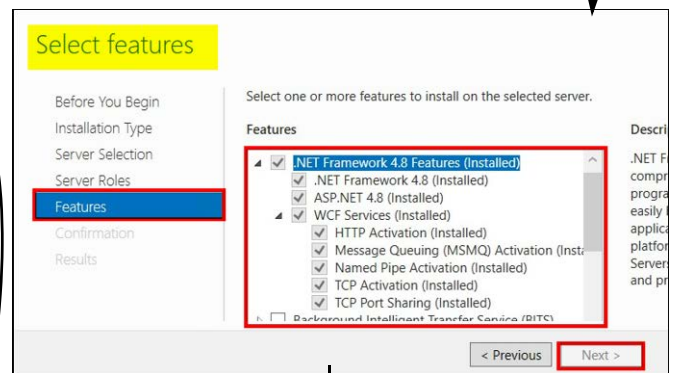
Select features

Before You Begin
Installation Type
Server Selection
Server Roles
Features
Confirmation
Results

Select one or more features to install on the selected server.

Features

.NET Framework 4.8 Features (Installed)
.NET Framework 4.8 (Installed)
ASP.NET 4.8 (Installed)
WCF Services (Installed)
HTTP Activation (Installed)
Message Queuing (MSMQ) Activation (Insta
Named Pipe Activation (Installed)
TCP Activation (Installed)
TCP Port Sharing (Installed)
Background Intelligent Transfer Service (BITS)

Descri
.NET F
compr
progra
easily
applica
platfor
Servers
and pr

< Previous
Next >